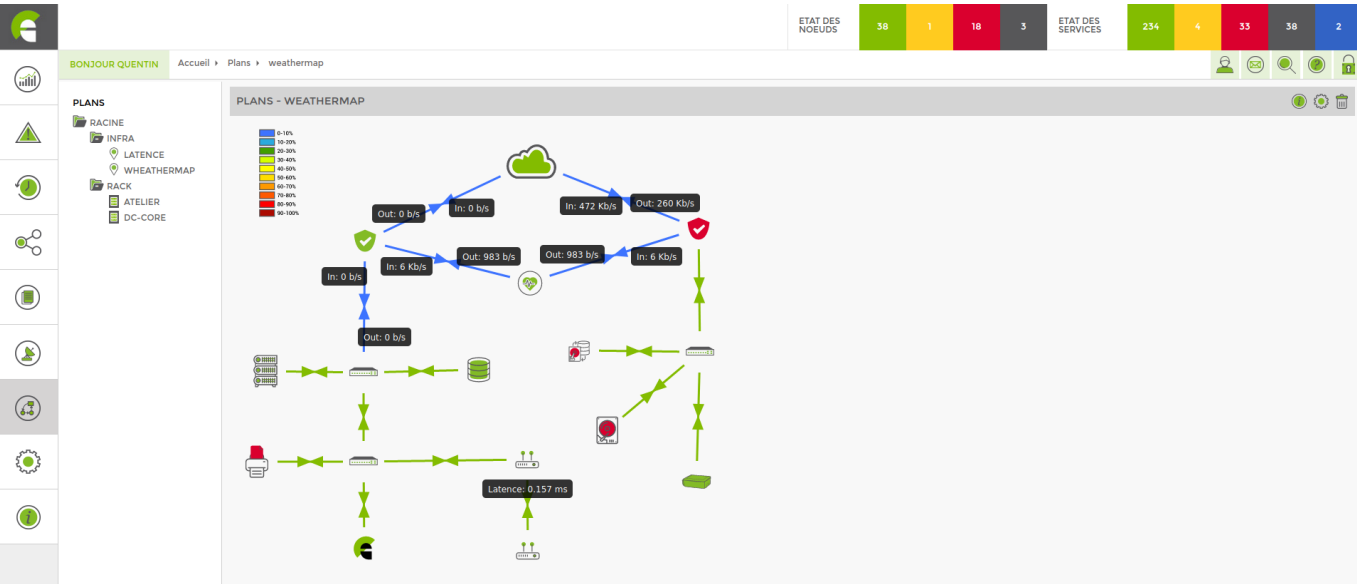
ETAT DES NOEUDS 38 1 18 3 ETAT DES SERVICES 234 4 33 38 2

BONJOUR QUENTIN Accueil ▸ Plans ▸ weathermap

PLANS
RACINE
INFRA
LATENCE
WHEATHERMAP
RACK
ATELIER
DC-CORE

PLANS - WEATHERMAP

0-10%
10-20%
20-30%
30-40%
40-50%
50-60%
60-70%
70-80%
80-90%
90-100%

Out: 0 b/s
In: 0 b/s
In: 472 Kb/s
Out: 260 Kb/s
In: 6 Kb/s
Out: 983 b/s
Out: 983 b/s
In: 6 Kb/s
In: 0 b/s
Out: 0 b/s
Latence: 0.157 ms